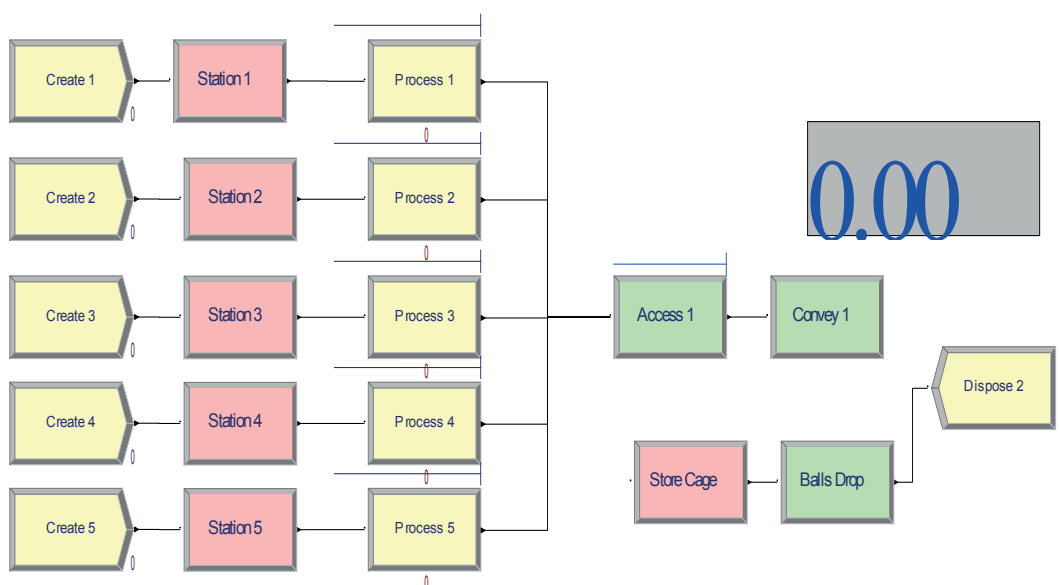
Create 1
0
Station 1
Process 1
0
Create 2
0
Station 2
Process 2
0
Create 3
0
Station 3
Process 3
0
Create 4
0
Station 4
Process 4
0
Create 5
0
Station 5
Process 5
0
0.00
Access 1
Convey 1
Dispose 2
Store Cage
Balls Drop